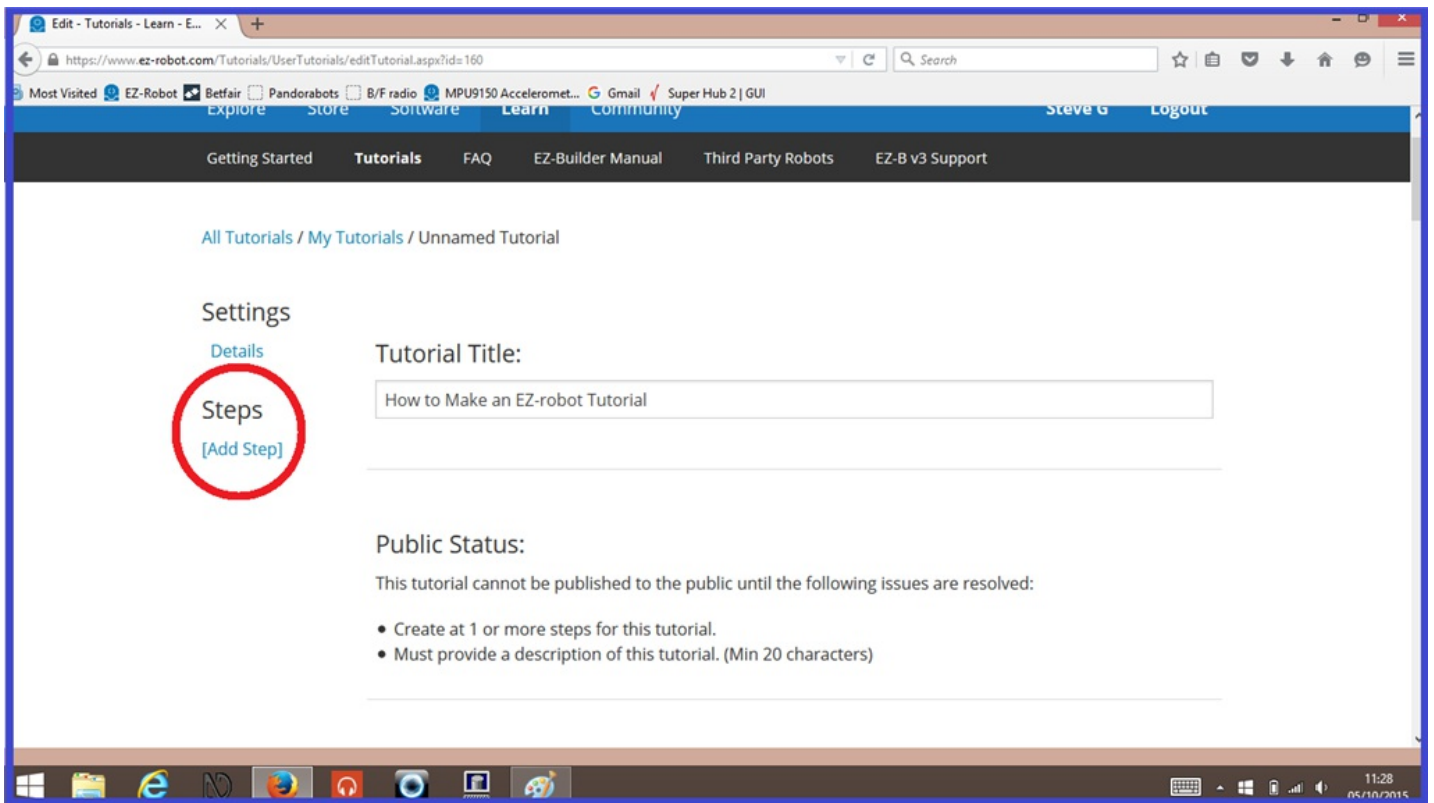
Edit - Tutorials - Learn - E...

https://www.ez-robot.com/Tutorials/UserTutorials/editTutorial.aspx?id=160

Search

Most Visited EZ-Robot Betfair Pandorabots B/F radio MPU9150 Acceleromet... Gmail Super Hub 2 | GUI

Explore Store Software Learn Community Steve G Logout

Getting Started Tutorials FAQ EZ-Builder Manual Third Party Robots EZ-B v3 Support

All Tutorials / My Tutorials / Unnamed Tutorial

Settings

Details

Steps

[Add Step]

Tutorial Title:

How to Make an EZ-robot Tutorial

Public Status:

This tutorial cannot be published to the public until the following issues are resolved:

• Create at 1 or more steps for this tutorial.
• Must provide a description of this tutorial. (Min 20 characters)

11:28
05/10/2015